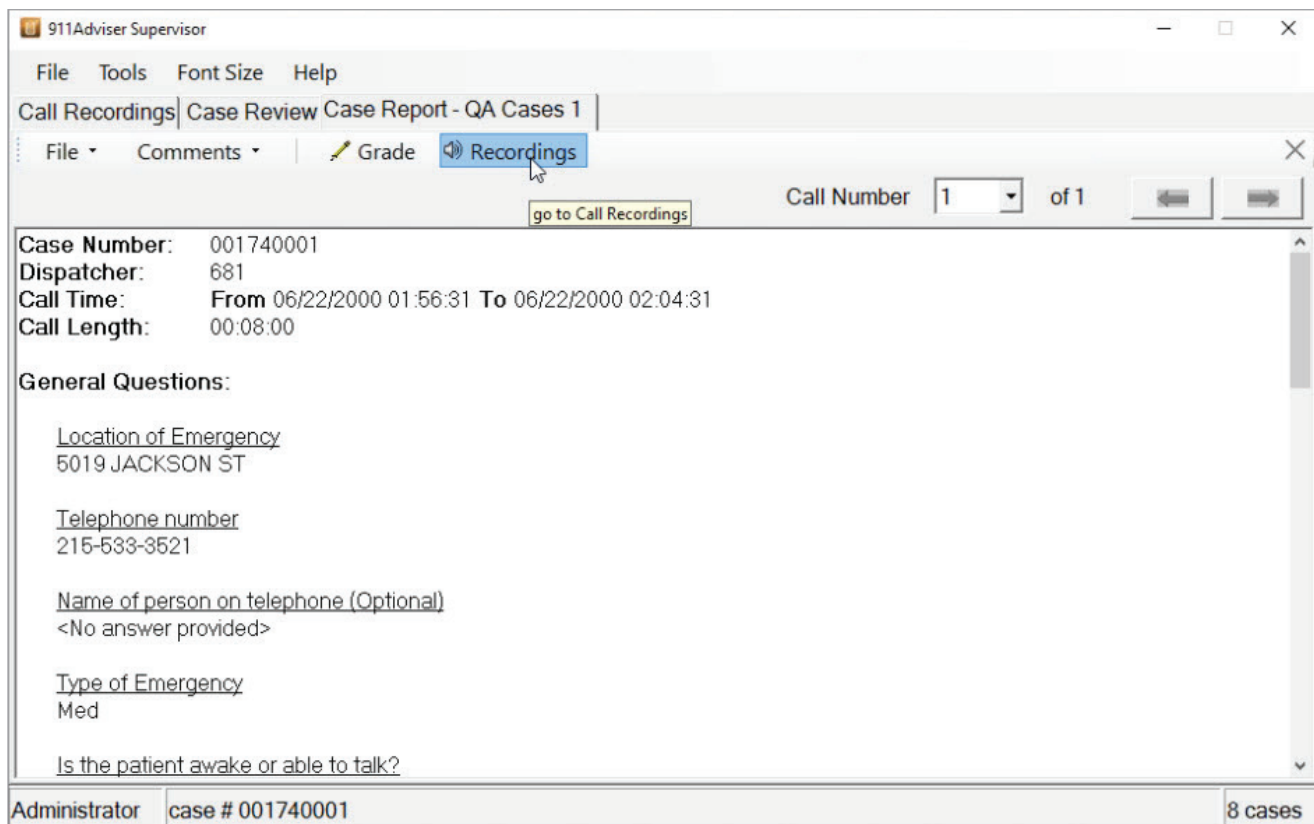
911Adviser Supervisor

File Tools Font Size Help

Call Recordings | Case Review | Case Report - QA Cases 1

File ▾ Comments ▾ Grade Recordings

go to Call Recordings

Call Number 1 of 1

Case Number: 001740001
Dispatcher: 681
Call Time: From 06/22/2000 01:56:31 To 06/22/2000 02:04:31
Call Length: 00:08:00

General Questions:

Location of Emergency
5019 JACKSON ST

Telephone number
215-533-3521

Name of person on telephone (Optional)
<No answer provided>

Type of Emergency
Med

Is the patient awake or able to talk?

Administrator case # 001740001 8 cases